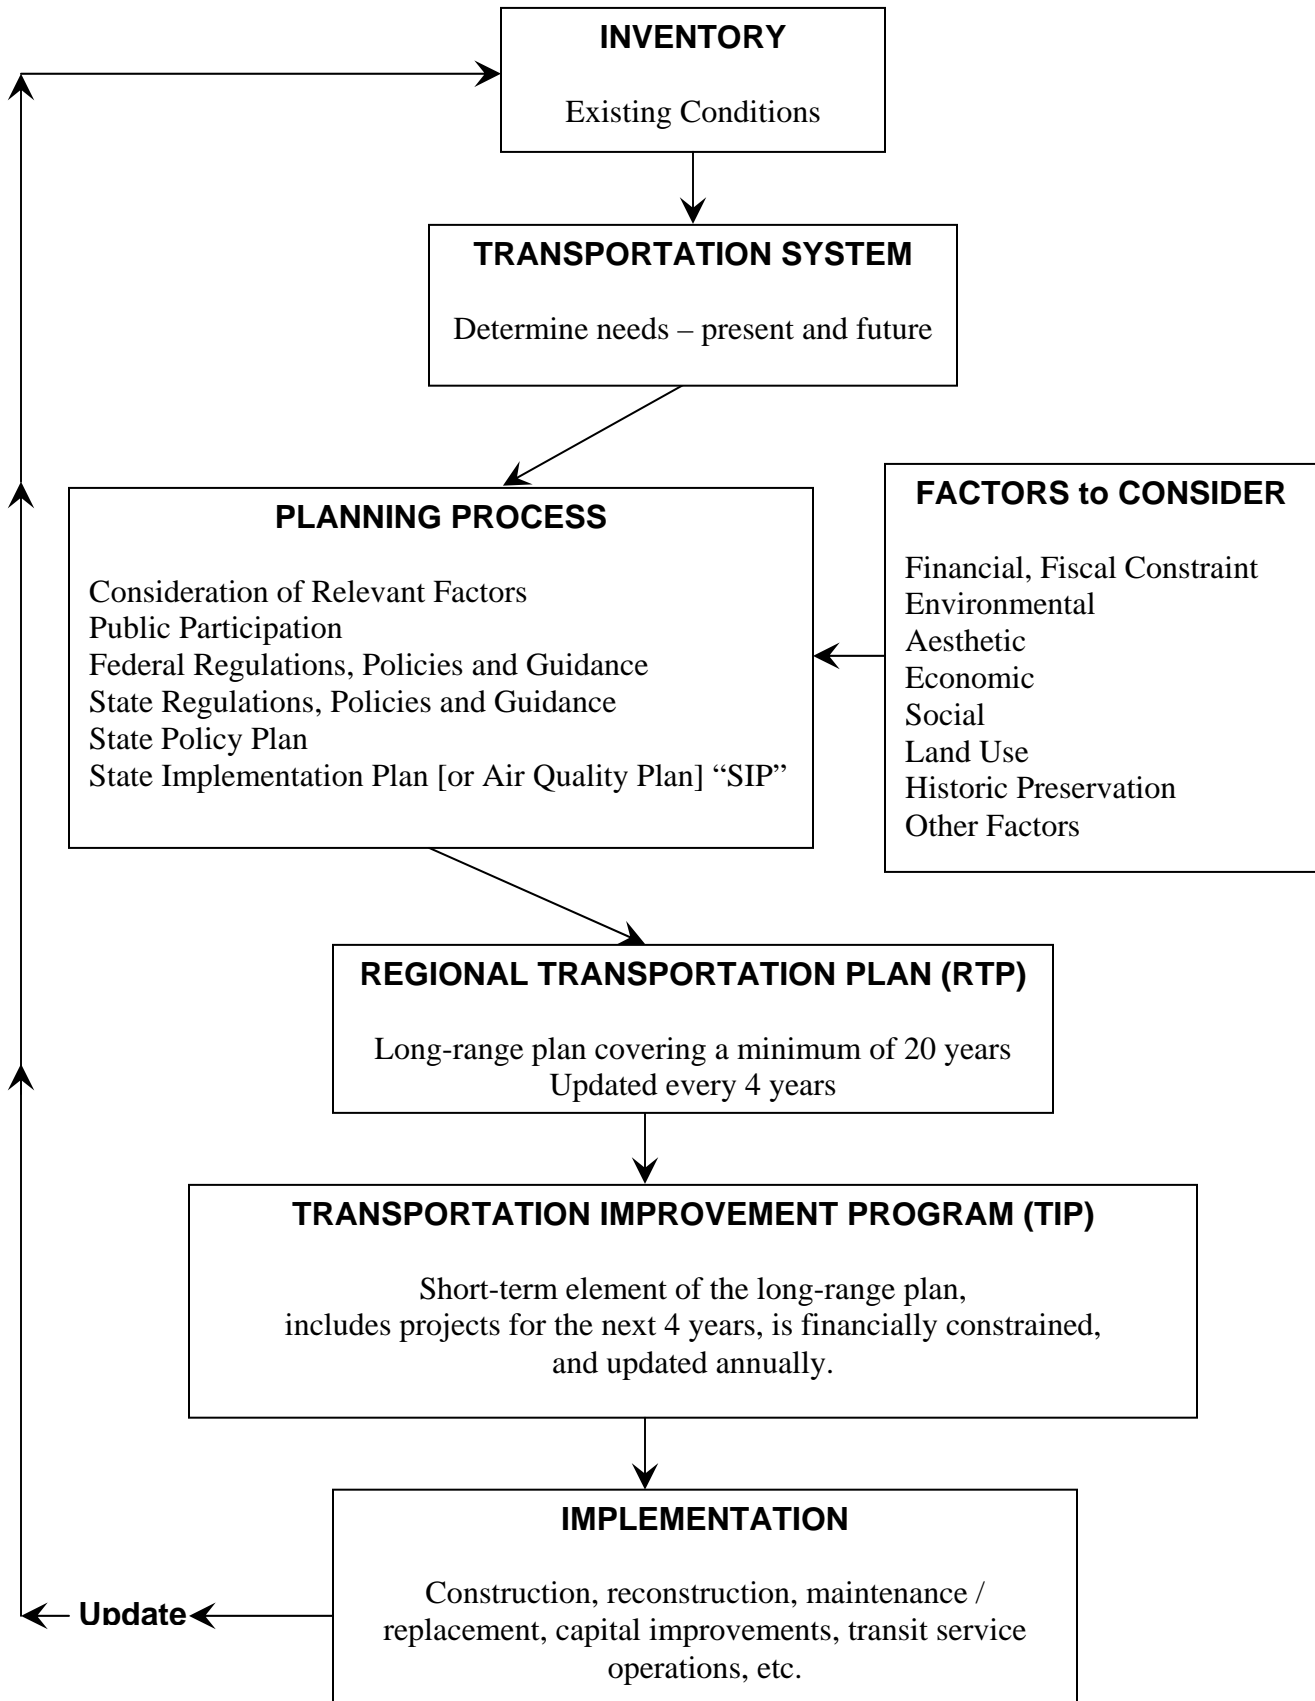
INVENTORY

Existing Conditions

TRANSPORTATION SYSTEM

Determine needs – present and future

PLANNING PROCESS

Consideration of Relevant Factors
Public Participation
Federal Regulations, Policies and Guidance
State Regulations, Policies and Guidance
State Policy Plan
State Implementation Plan [or Air Quality Plan] "SIP"

FACTORS to CONSIDER

Financial, Fiscal Constraint
Environmental
Aesthetic
Economic
Social
Land Use
Historic Preservation
Other Factors

REGIONAL TRANSPORTATION PLAN (RTP)

Long-range plan covering a minimum of 20 years
Updated every 4 years

TRANSPORTATION IMPROVEMENT PROGRAM (TIP)

Short-term element of the long-range plan, includes projects for the next 4 years, is financially constrained, and updated annually.

IMPLEMENTATION

Construction, reconstruction, maintenance / replacement, capital improvements, transit service operations, etc.

Update